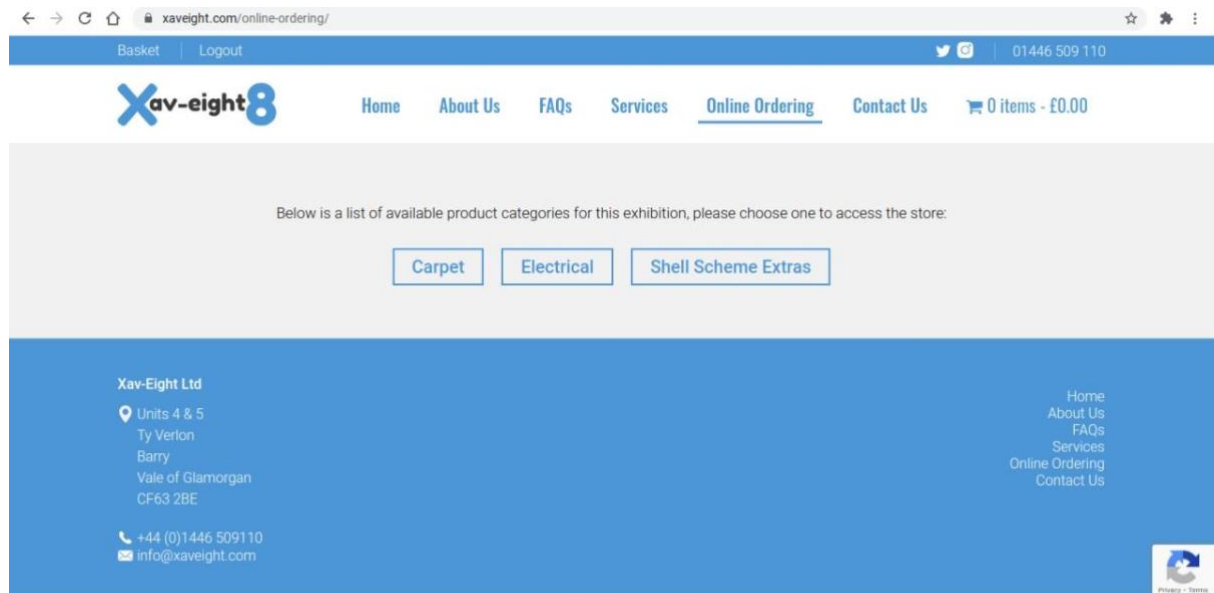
xaveight.com/online-ordering/

Basket | Logout

01446 509 110

Xav-eight8

Home About Us FAQs Services Online Ordering Contact Us 0 items - £0.00

Below is a list of available product categories for this exhibition, please choose one to access the store:

Carpet Electrical Shell Scheme Extras

Xav-Eight Ltd

Units 4 & 5
Ty Verlon
Barry
Vale of Glamorgan
CF63 2BE

+44 (0)1446 509110
info@xaveight.com

Home
About Us
FAQs
Services
Online Ordering
Contact Us

Privacy - Terms